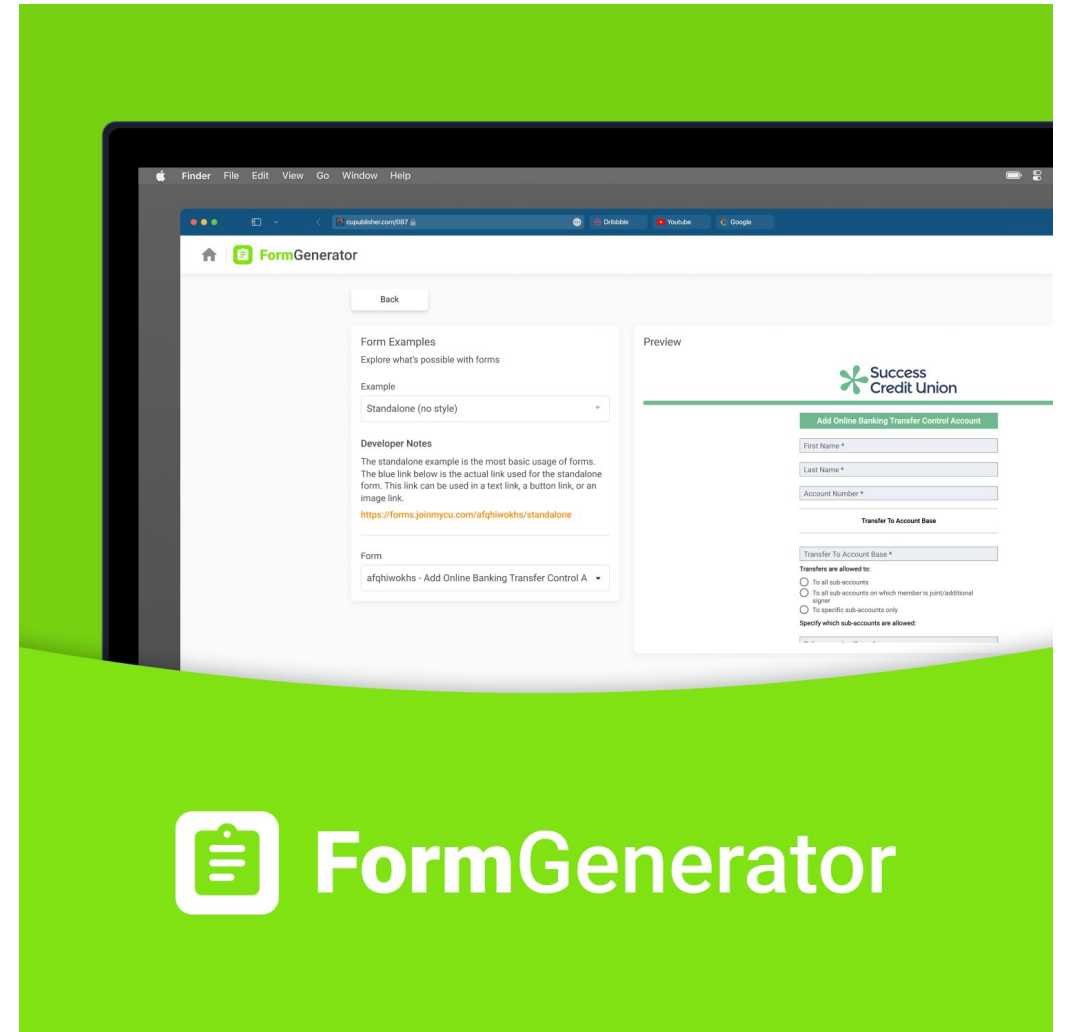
Finder File Edit View Go Window Help

cupublisher.com/087

Dribbble

Youtube

Google

FormGenerator

Back

Form Examples

Explore what's possible with forms

Example

Standalone (no style)

Developer Notes

The standalone example is the most basic usage of forms. The blue link below is the actual link used for the standalone form. This link can be used in a text link, a button link, or an image link.

https://forms.joinmycu.com/afqhiwokhs/standalone

Form

afqhiwokhs - Add Online Banking Transfer Control A

Preview

Success Credit Union

Add Online Banking Transfer Control Account

First Name *

Last Name *

Account Number *

Transfer To Account Base

Transfer To Account Base *

Transfers are allowed to:

To all sub-accounts

To all sub-accounts on which member is joint/additional signer

To specific sub-accounts only

Specify which sub-accounts are allowed:

FormGenerator